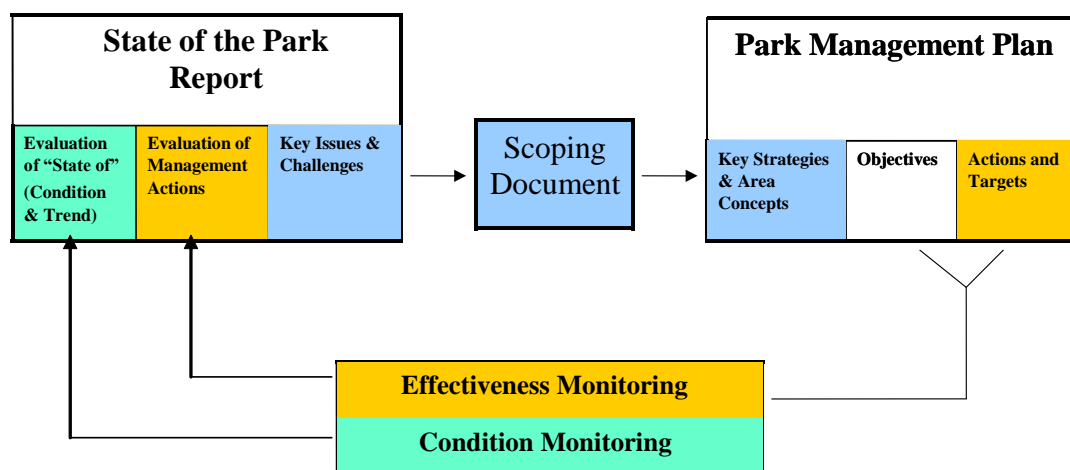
State of the Park Report

Evaluation of “State of” (Condition & Trend)

Evaluation of Management Actions

Key Issues & Challenges

Scoping Document

Park Management Plan

Key Strategies & Area Concepts

Objectives

Actions and Targets

Effectiveness Monitoring

Condition Monitoring